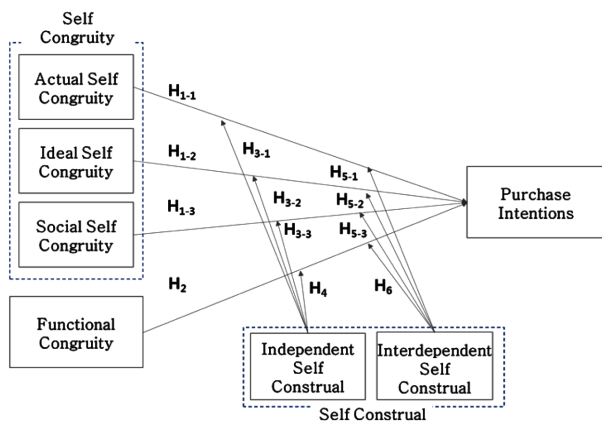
Self Congruity

Actual Self Congruity

Ideal Self Congruity

Social Self Congruity

Functional Congruity

$H_{1-1}$

$H_{1-2}$

$H_{1-3}$

$H_2$

$H_{3-1}$

$H_{3-2}$

$H_{3-3}$

$H_4$

$H_{5-1}$

$H_{5-2}$

$H_{5-3}$

$H_6$

Purchase Intentions

Independent Self Construal

Interdependent Self Construal

Self Construal